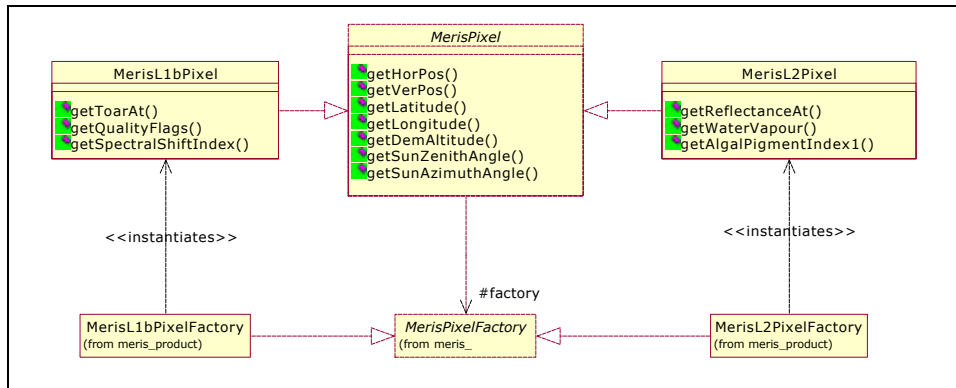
MerisL1bPixel

getToarAt()
getQualityFlags()
getSpectralShiftIndex()

MerisPixel

getHorPos()
getVerPos()
getLatitude()
getLongitude()
getDemAltitude()
getSunZenithAngle()
getSunAzimuthAngle()

MerisL2Pixel

getReflectanceAt()
getWaterVapour()
getAlgalPigmentIndex1()

<<instantiates>>

#factory

<<instantiates>>

MerisL1bPixelFactory
(from meris_product)

MerisPixelFactory
(from meris_

MerisL2PixelFactory
(from meris_product)